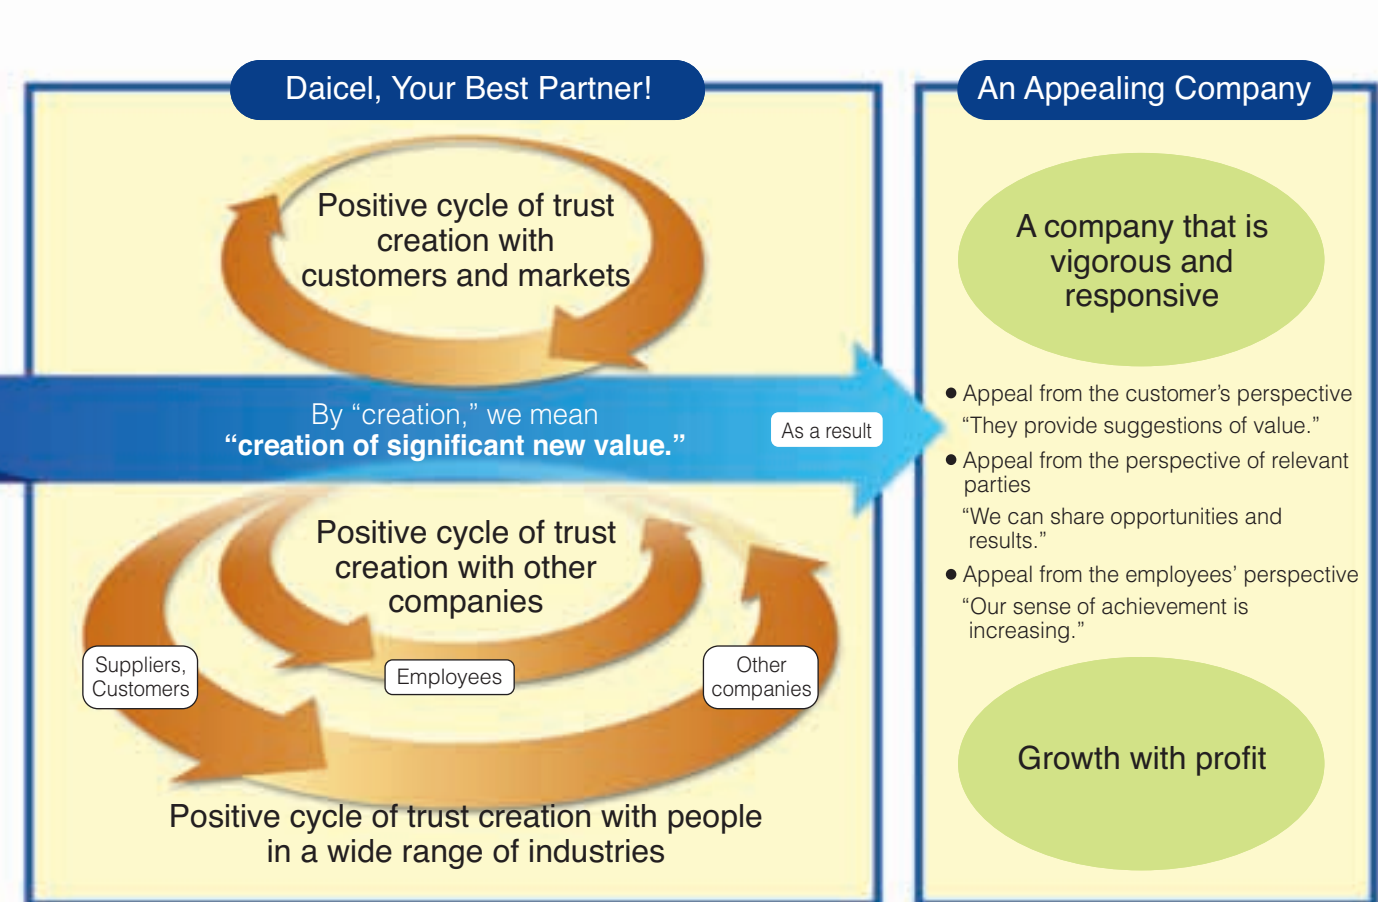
Daicel, Your Best Partner!

Positive cycle of trust creation with customers and markets

By “creation,” we mean
“creation of significant new value.”

As a result

Positive cycle of trust creation with other companies

Suppliers, Customers

Employees

Other companies

Positive cycle of trust creation with people in a wide range of industries

An Appealing Company

A company that is vigorous and responsive

● Appeal from the customer’s perspective
“They provide suggestions of value.”

● Appeal from the perspective of relevant parties
“We can share opportunities and results.”

● Appeal from the employees’ perspective
“Our sense of achievement is increasing.”

Growth with profit